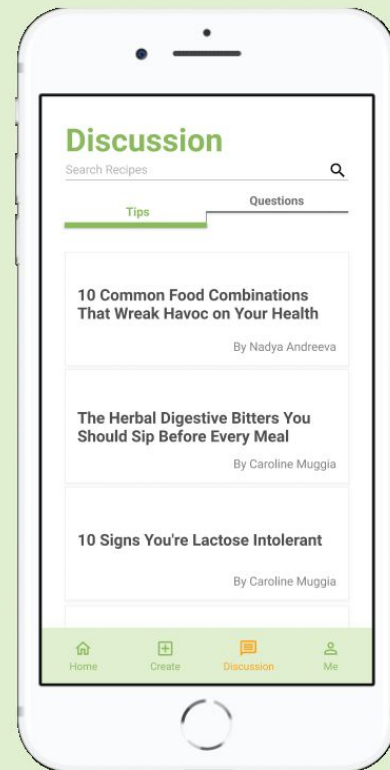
Discussion

Search Recipes

Tips

Questions

10 Common Food Combinations That Wreak Havoc on Your Health

By Nadya Andreeva

The Herbal Digestive Bitters You Should Sip Before Every Meal

By Caroline Muggia

10 Signs You're Lactose Intolerant

By Caroline Muggia

Home

Create

Discussion

Me